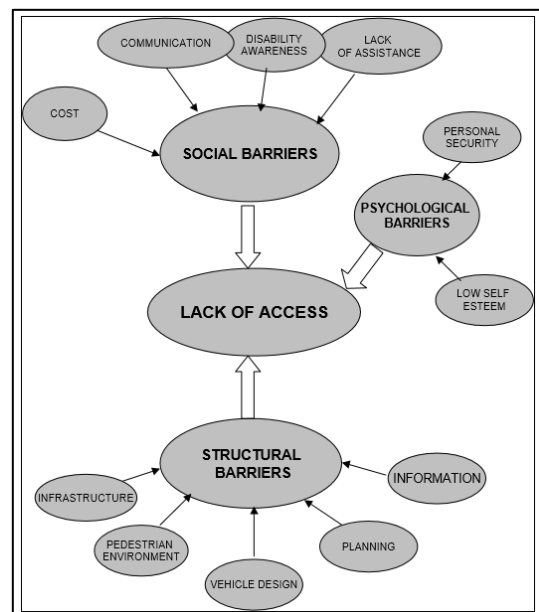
COMMUNICATION

DISABILITY AWARENESS

LACK OF ASSISTANCE

COST

SOCIAL BARRIERS

PERSONAL SECURITY

PSYCHOLOGICAL BARRIERS

LACK OF ACCESS

LOW SELF ESTEEM

STRUCTURAL BARRIERS

INFORMATION

INFRASTRUCTURE

PEDESTRIAN ENVIRONMENT

PLANNING

VEHICLE DESIGN